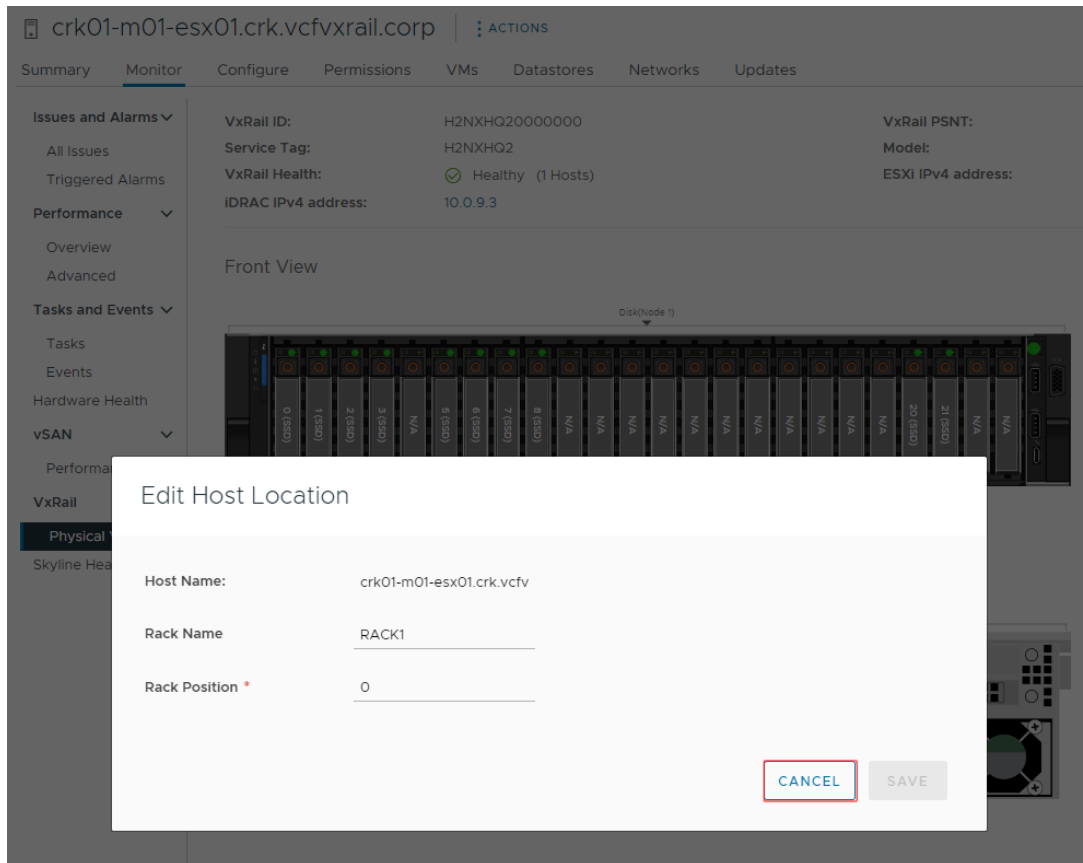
crk01-m01-esx01.crk.vcfvxrail.corp | ACTIONS

Summary Monitor Configure Permissions VMs Datastores Networks Updates

Issues and Alarms
All Issues
Triggered Alarms
Performance
Overview
Advanced
Tasks and Events
Tasks
Events
Hardware Health
vSAN
Performa
VxRail
Physical
Skyline Hea

VxRail ID: H2NXHQ20000000
Service Tag: H2NXHQ2
VxRail Health: Healthy (1 Hosts)
iDRAC IPv4 address: 10.0.9.3

VxRail PSNT:
Model:
ESXi IPv4 address:

Front View

Disk(Node 1)

0 (SSD) 1 (SSD) 2 (SSD) 3 (SSD) N/A 5 (SSD) 6 (SSD) 7 (SSD) 8 (SSD) N/A N/A N/A N/A N/A N/A N/A N/A N/A N/A 20 (SSD) 21 (SSD) N/A N/A

Edit Host Location

Host Name: crk01-m01-esx01.crk.vcfv

Rack Name RACK1

Rack Position * 0

CANCEL SAVE